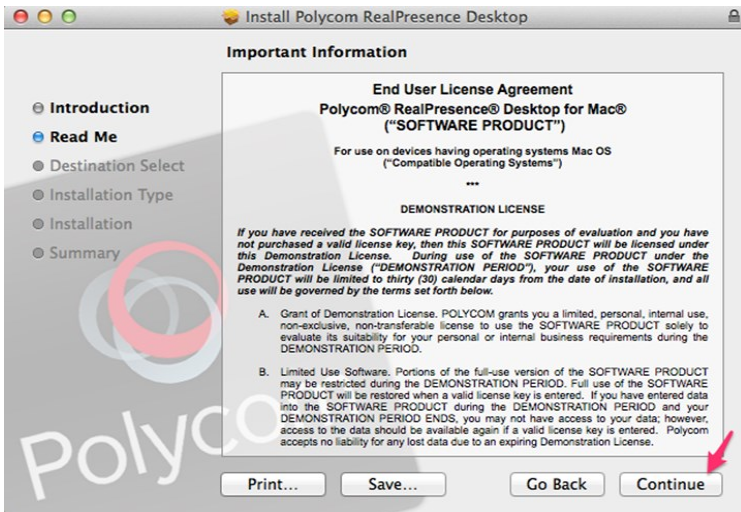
Install Polycom RealPresence Desktop

Important Information

Introduction
Read Me
Destination Select
Installation Type
Installation
Summary

End User License Agreement
Polycom® RealPresence® Desktop for Mac®
("SOFTWARE PRODUCT")

For use on devices having operating systems Mac OS
("Compatible Operating Systems")

\*\*\*

DEMONSTRATION LICENSE

If you have received the SOFTWARE PRODUCT for purposes of evaluation and you have not purchased a valid license key, then this SOFTWARE PRODUCT will be licensed under this Demonstration License. During use of the SOFTWARE PRODUCT under the Demonstration License ("DEMONSTRATION PERIOD"), your use of the SOFTWARE PRODUCT will be limited to thirty (30) calendar days from the date of installation, and all use will be governed by the terms set forth below.

A. Grant of Demonstration License. POLYCOM grants you a limited, personal, internal use, non-exclusive, non-transferable license to use the SOFTWARE PRODUCT solely to evaluate its suitability for your personal or internal business requirements during the DEMONSTRATION PERIOD.

B. Limited Use Software. Portions of the full-use version of the SOFTWARE PRODUCT may be restricted during the DEMONSTRATION PERIOD. Full use of the SOFTWARE PRODUCT will be restored when a valid license key is entered. If you have entered data into the SOFTWARE PRODUCT during the DEMONSTRATION PERIOD and your DEMONSTRATION PERIOD ENDS, you may not have access to your data; however, access to the data should be available again if a valid license key is entered. Polycom accepts no liability for any lost data due to an expiring Demonstration License.

Polycom

Print... Save... Go Back Continue